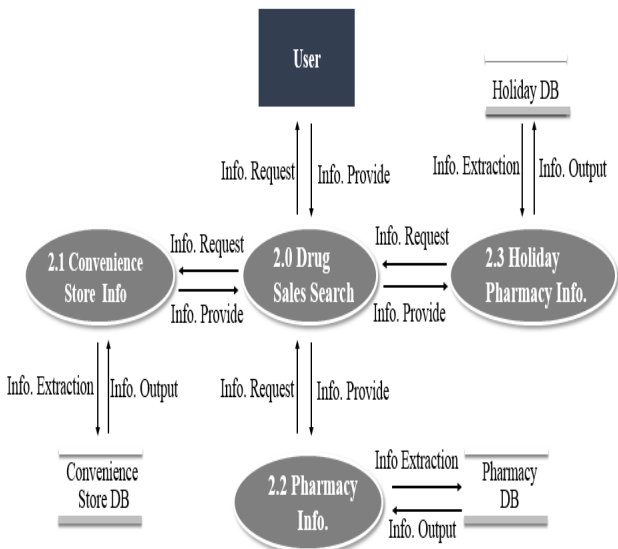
User

Holiday DB

Info. Request

Info. Provide

Info. Extraction

Info. Output

2.1 Convenience Store Info

Info. Request

Info. Provide

2.0 Drug Sales Search

Info. Request

Info. Provide

2.3 Holiday Pharmacy Info.

Info. Extraction

Info. Output

Info. Request

Info. Provide

Convenience Store DB

2.2 Pharmacy Info.

Info Extraction

Info. Output

Pharmacy DB